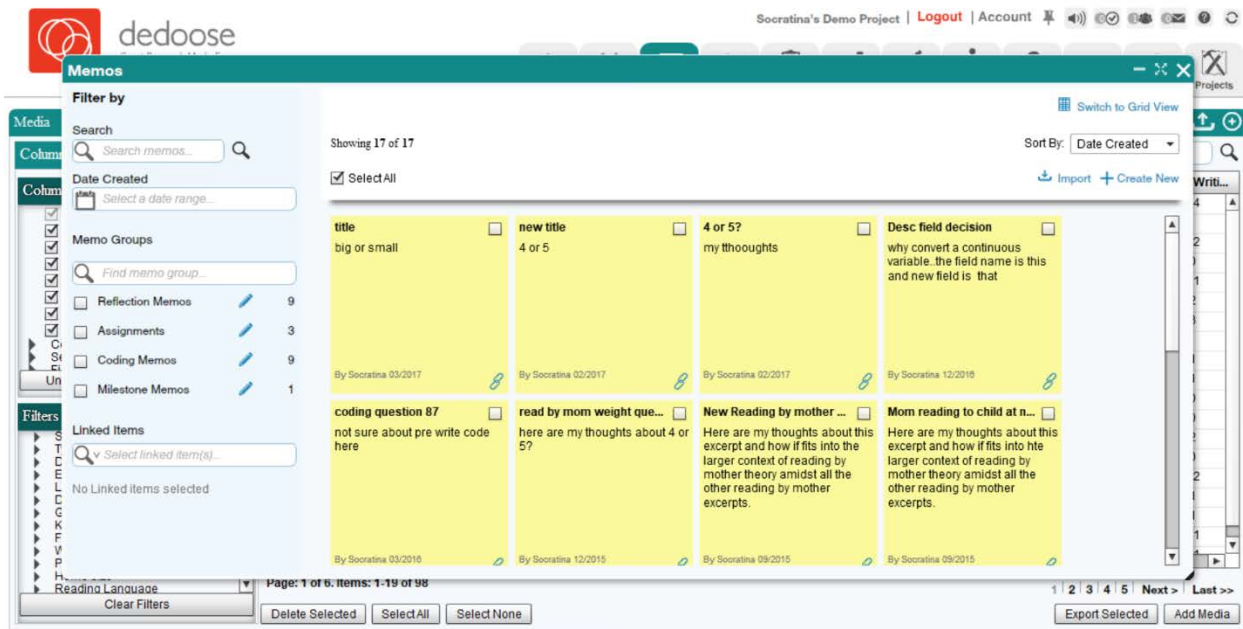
dedoose

Socratina's Demo Project | Logout | Account

Projects

Memos

Filter by

Search

Search memos...

Date Created

Select a date range...

Memo Groups

Find memo group...

Reflection Memos 9

Assignments 3

Coding Memos 9

Milestone Memos 1

Linked Items

Select linked item(s)...

No Linked items selected

Switch to Grid View

Showing 17 of 17

Sort By: Date Created

Select All

Import + Create New

title
big or small
By Socratina 03/2017

new title
4 or 5
By Socratina 02/2017

4 or 5?
my tthoughts
By Socratina 02/2017

Desc field decision
why convert a continuous variable..the field name is this and new field is that
By Socratina 12/2016

coding question 87
not sure about pre write code here
By Socratina 03/2016

read by mom weight que...
here are my thoughts about 4 or 5?
By Socratina 12/2015

New Reading by mother ...
Here are my thoughts about this excerpt and how if fits into the larger context of reading by mother theory amidst all the other reading by mother excerpts.
By Socratina 09/2015

Mom reading to child at n...
Here are my thoughts about this excerpt and how if fits into hte larger context of reading by mother theory amidst all the other reading by mother excerpts.
By Socratina 09/2015

Media

Colum

Colum

Un

Filters

Reading Language

Clear Filters

Page: 1 of 6. Items: 1-19 of 98

1 2 3 4 5 Next > Last >>

Delete Selected Select All Select None

Export Selected Add Media

Writi...